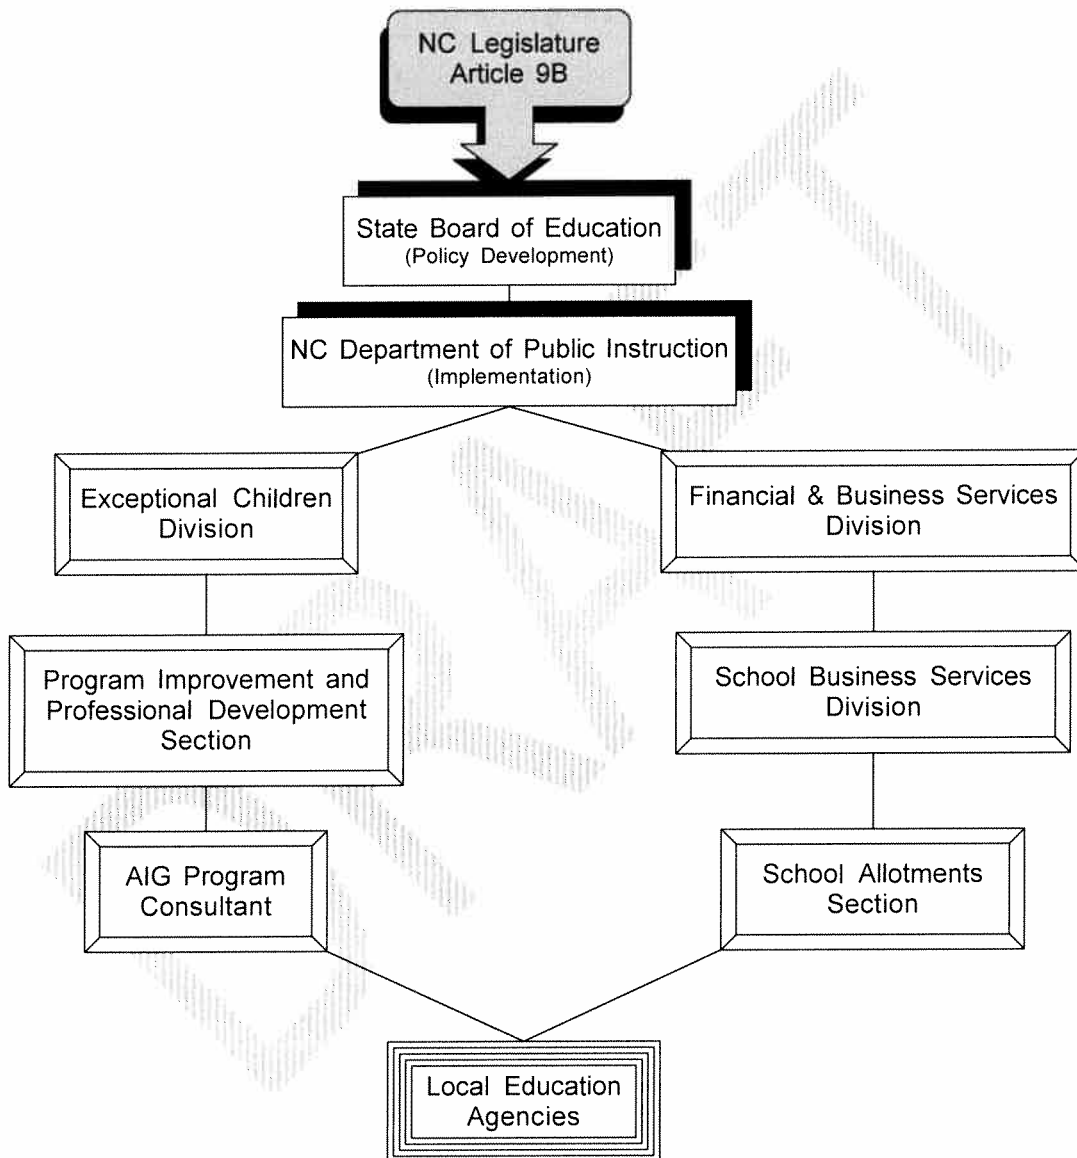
NC Legislature
Article 9B

State Board of Education
(Policy Development)

NC Department of Public Instruction
(Implementation)

Exceptional Children Division

Financial & Business Services Division

Program Improvement and Professional Development Section

School Business Services Division

AIG Program Consultant

School Allotments Section

Local Education Agencies